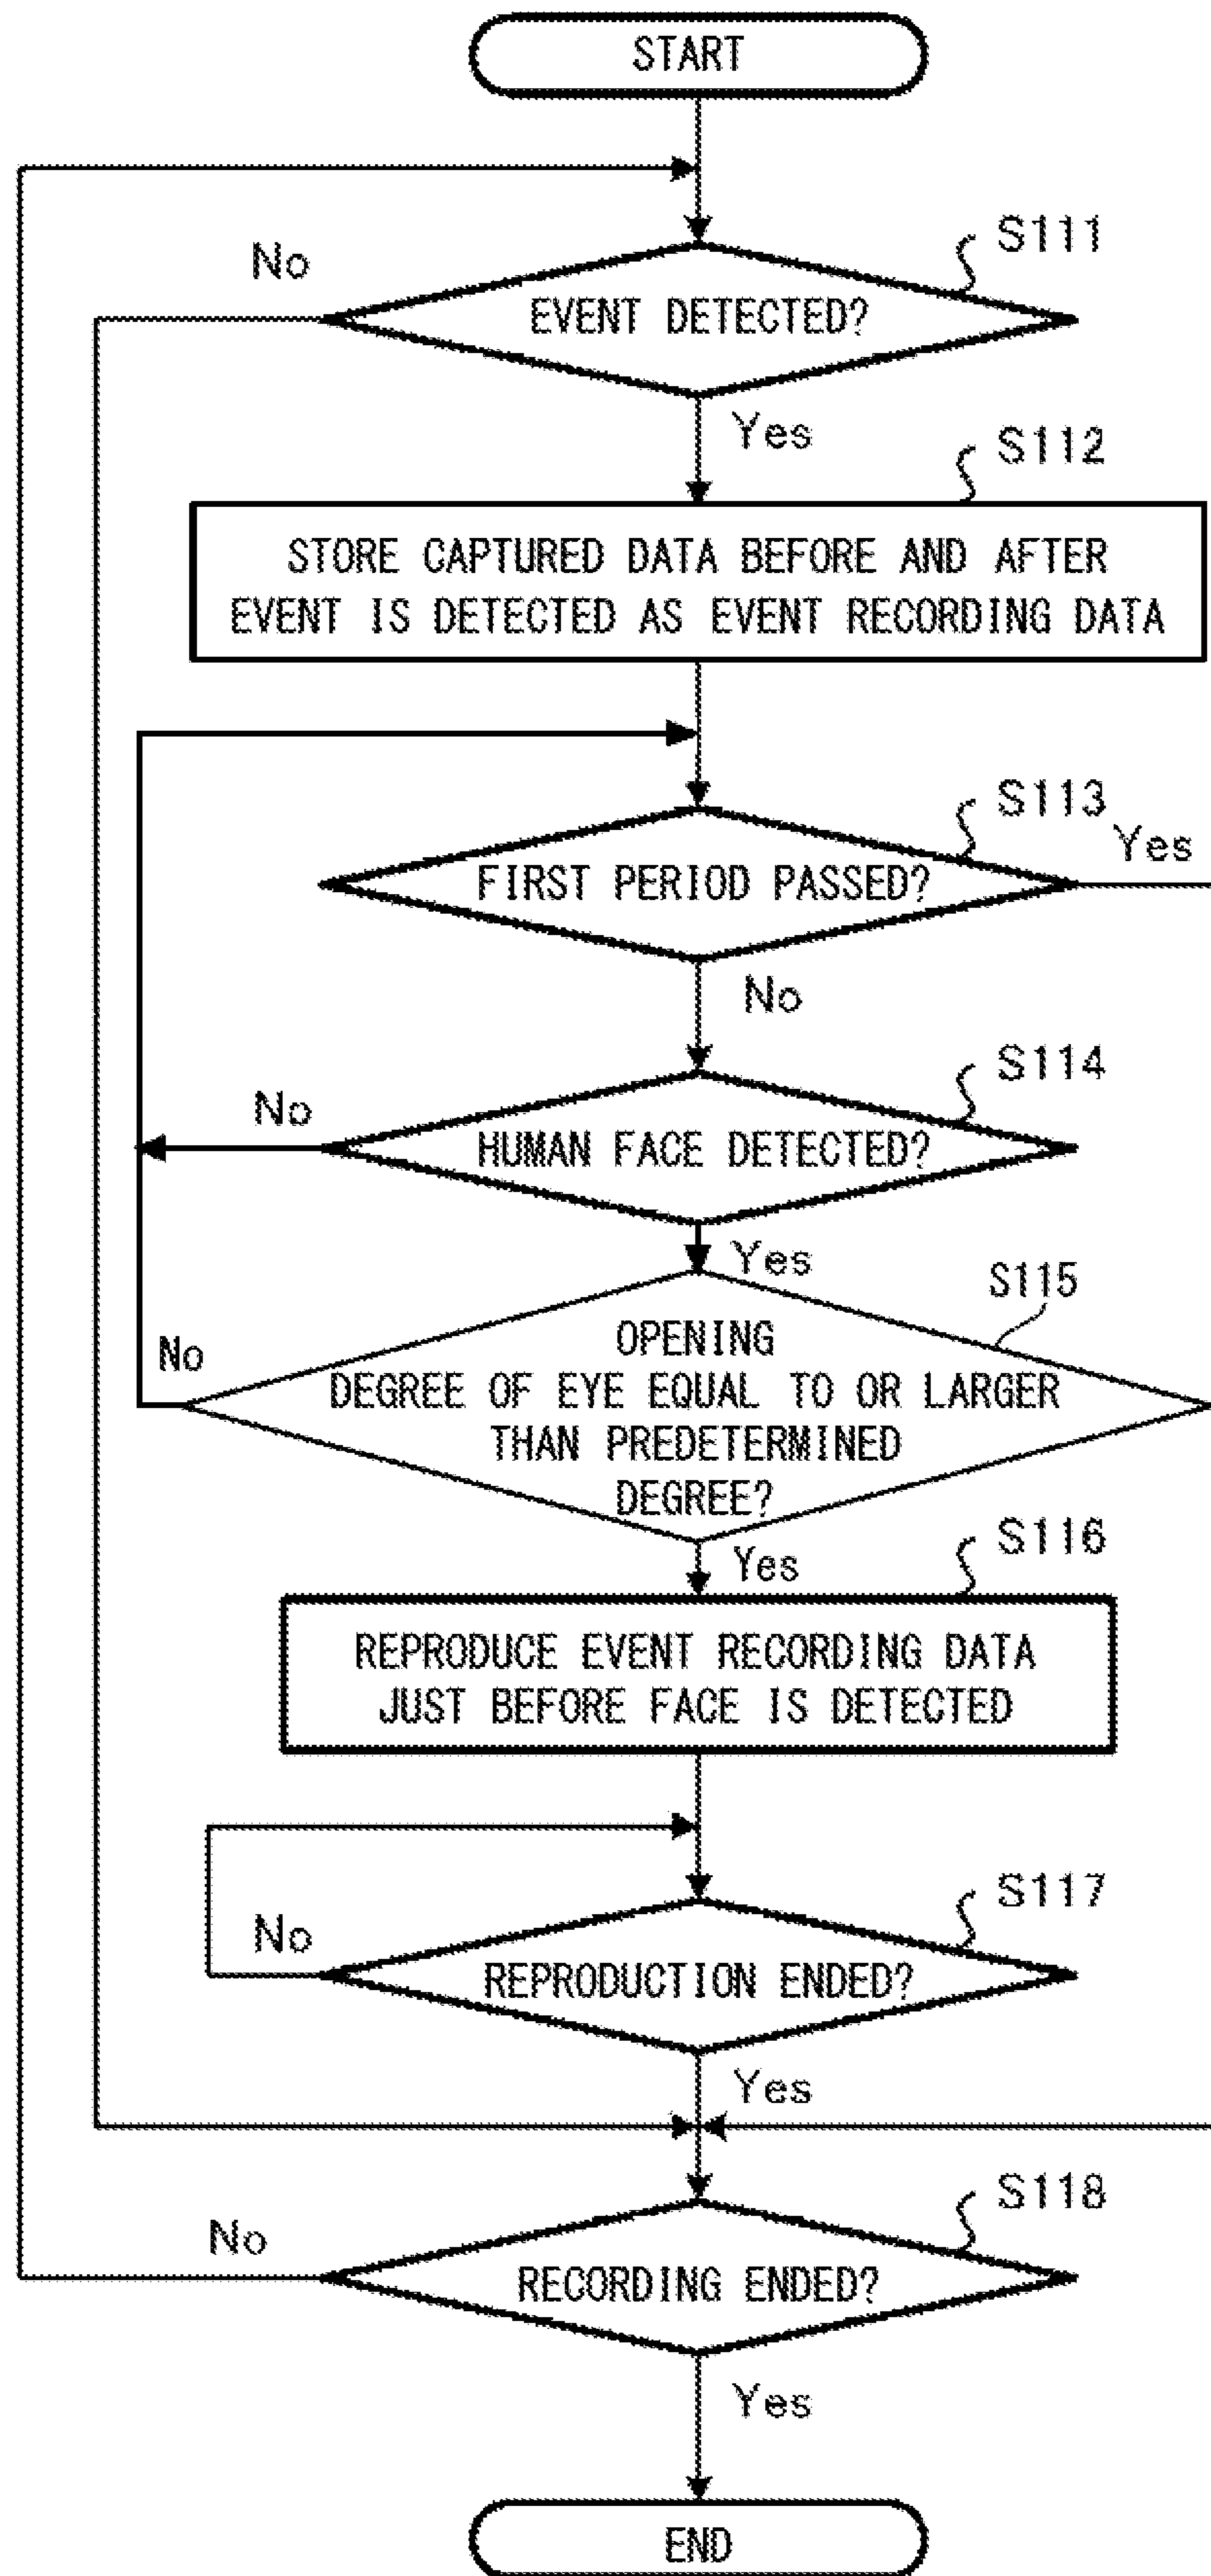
START

S111

No

EVENT DETECTED?

Yes

S112

STORE CAPTURED DATA BEFORE AND AFTER EVENT IS DETECTED AS EVENT RECORDING DATA

S113

Yes

FIRST PERIOD PASSED?

No

S114

No

HUMAN FACE DETECTED?

Yes

S115

No

OPENING DEGREE OF EYE EQUAL TO OR LARGER THAN PREDETERMINED DEGREE?

Yes

S116

REPRODUCE EVENT RECORDING DATA JUST BEFORE FACE IS DETECTED

S117

No

REPRODUCTION ENDED?

Yes

S118

No

RECORDING ENDED?

Yes

END